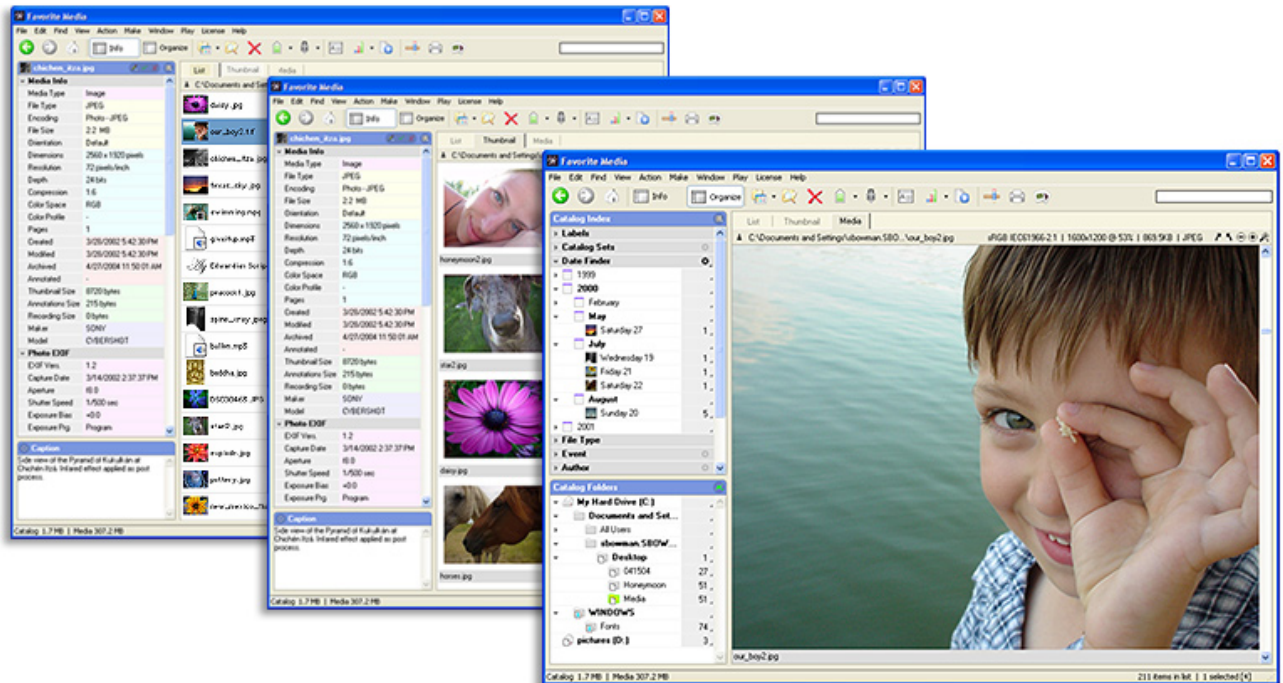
Favorite Media

File Edit Find View Action Make Window Play License Help

Info Organize

chichen_itza.jpg

List Thumbnail Media

Media Info
Media Type Image
File Type JPEG
Encoding Photo - JPEG
File Size 2.2 MB
Orientation Default
Dimensions 2560 x 1920 pixels
Resolution 72 pixels/inch
Depth 24 bits
Compression 1:6
Color Space RGB
Color Profile -
Pages 1
Created 3/26/2002 5:42:30 PM
Modified 3/26/2002 5:42:30 PM
Archived 4/27/2004 11:50:01 AM
Annotated -
Thumbnail Size 8720 bytes
Annotations Size 215 bytes
Recording Size 0 bytes
Maker SONY
Model CYBERSHOT
Photo EXIF
EXIF Vers. 1.2
Capture Date 3/14/2002 2:37:37 PM
Aperture f8.0
Shutter Speed 1/500 sec
Exposure Bias +0.0
Exposure Prg. Program

Caption
Side view of the Pyramid of Kukulkán at Chichén Itzá. Infared effect applied as post process.

Catalog 1.7 MB | Media 307.2 MB

daisy.jpg
our_boy2.tif
chichen_itza.jpg
forest_sky.jpg
swimming.mp3
gossip.mp3
Edwardian Script
peacock.jpg
spine_xray.jpeg
bulloo.mp3
buddha.jpg
DSC00465.JPG
star2.jpg
explodr.jpg
pottery.jpg

C:\Documents and Settings\

honeymoon2.jpg
star2.jpg
daisy.jpg
horses.jpg

Catalog Index
Labels
Catalog Sets
Date Finder
1999
2000
February
May
Saturday 27
July
Wednesday 19
Friday 21
Saturday 22
August
Sunday 20
2001
File Type
Event
Author

Catalog Folders
My Hard Drive (C:)
Documents and Set...
All Users
sbowman.SBOW...
Desktop
041504 27
Honeymoon 51
Media 51
WINDOWS
Fonts 74
pictures (D:) 3

C:\Documents and Settings\sbowman.SBO...\our_boy2.jpg sRGB IEC61966-2.1 | 1600x1200 @ 53% | 869.5KB | JPEG

our_boy2.jpg

211 items in list | 1 selected